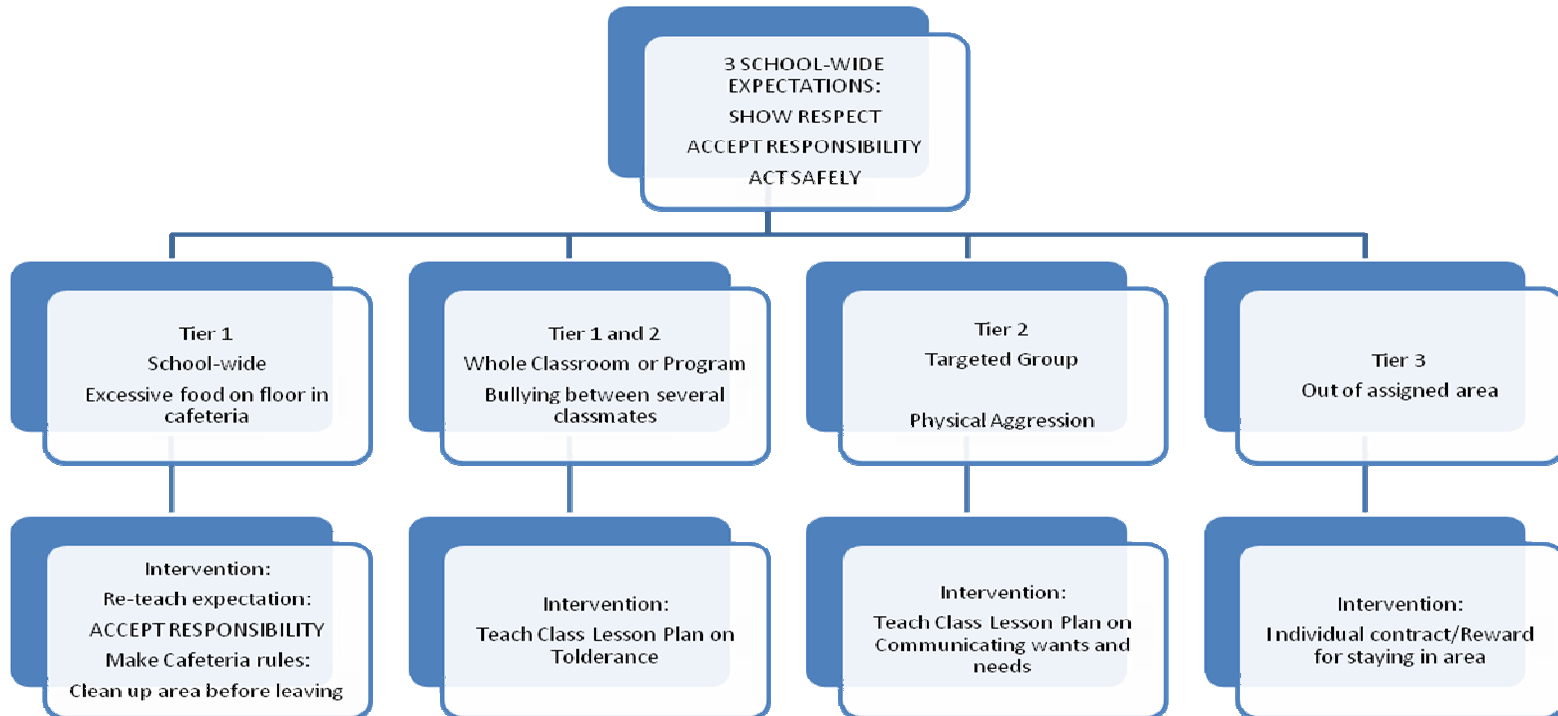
3 SCHOOL-WIDE EXPECTATIONS:
SHOW RESPECT
ACCEPT RESPONSIBILITY
ACT SAFELY

Tier 1
School-wide
Excessive food on floor in cafeteria

Tier 1 and 2
Whole Classroom or Program
Bullying between several classmates

Tier 2
Targeted Group
Physical Aggression

Tier 3
Out of assigned area

Intervention:
Re-teach expectation:
ACCEPT RESPONSIBILITY
Make Cafeteria rules:
Clean up area before leaving

Intervention:
Teach Class Lesson Plan on Tolderance

Intervention:
Teach Class Lesson Plan on Communicating wants and needs

Intervention:
Individual contract/Reward for staying in area